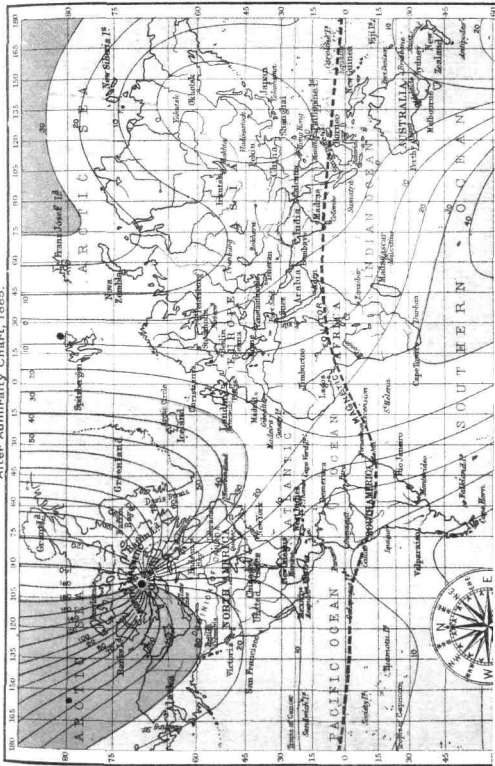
After Admiralty Chart, 1883.

180 165 150 135 120 105 90 75 60 45 30 15 0 15 30 45 60 75 90 105 120 135 150 165 180

80 75 60 45 30 15 0 15 30 45 60 75 80

ARCTIC SEA

ARCTIC SEA

Franz Josef Ld

New Siberia Is

Spitzbergen

Nova Zembla

Greenland

Iceland

Baffin Bay

Davis Strait

Arctic Circle

NORTH AMERICA

EUROPE

ASIA

Christiania

London

Paris

Berlin

Madrid

Constantinople

Tobolsk

Okhotsk

Irkutsk

Peking

Japan

Yokohama

Shanghai

China

Hong Kong

Manila

Philippine Is

Tibet

India

Bombay

Calcutta

Madras

Ceylon

Persia

Arabia

Aden

Cairo

Sahara

Africa

Timbuctoo

Lagos

Zanzibar

Madagascar

Cape Town

Durban

St Helena

Ascension

INDIAN OCEAN

Sumatra

Borneo

New Guinea

AUSTRALIA

Perth

Adelaide

Sydney

Melbourne

New Zealand

Fiji Is

Victoria

San Francisco

United States

New York

Quebec

Newfoundland

Mexico

Havana

Panama

SOUTH AMERICA

Brazil

Rio Janeiro

Valparaiso

Cape Horn

Falkland Is

Lima

ATLANTIC OCEAN

PACIFIC OCEAN

SOUTHERN OCEAN

Sandwich Is

Tropic of Cancer

Tropic of Capricorn

Society Is

Equator

AGONIC LINE

N E S W

20 30 40 50